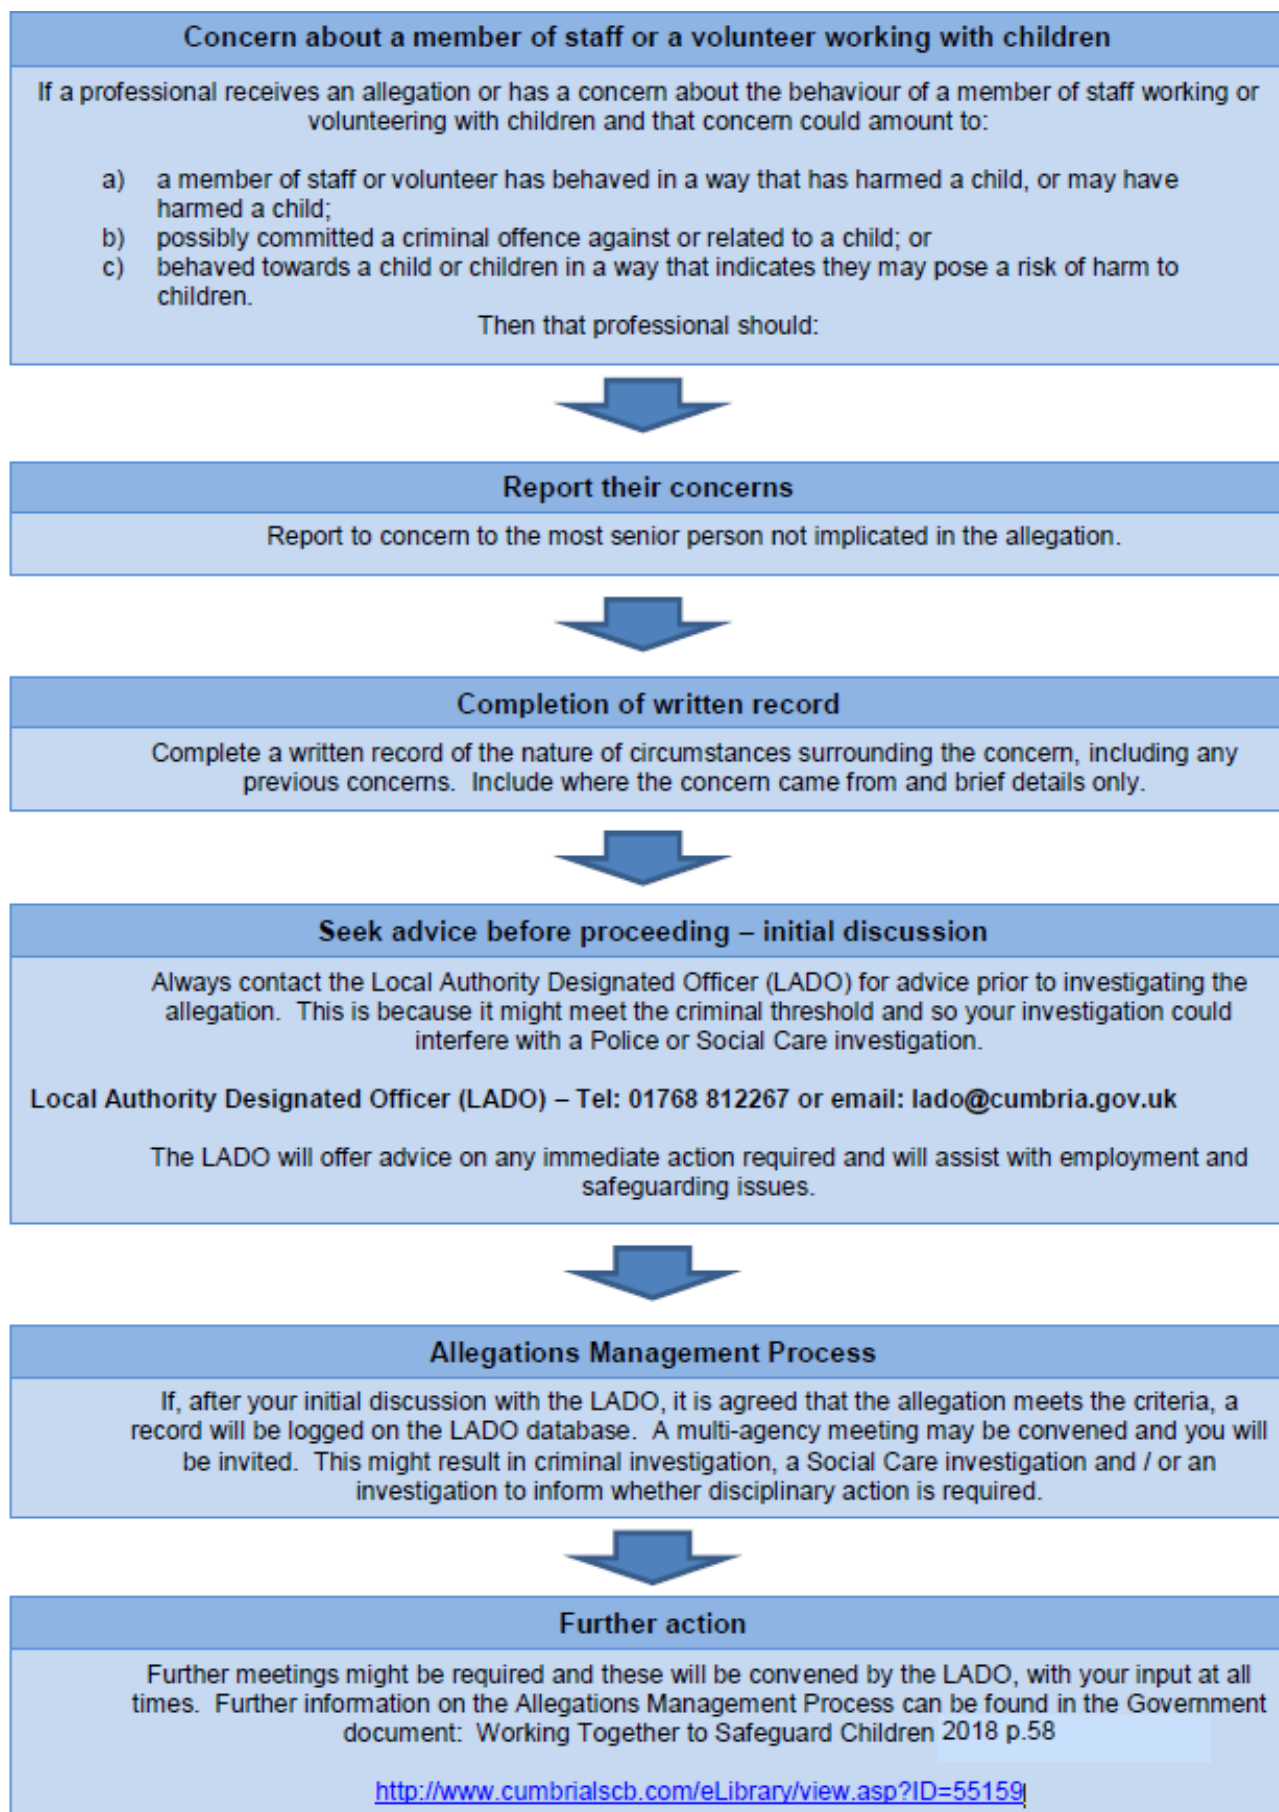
**Concern about a member of staff or a volunteer working with children**

If a professional receives an allegation or has a concern about the behaviour of a member of staff working or volunteering with children and that concern could amount to:

a) a member of staff or volunteer has behaved in a way that has harmed a child, or may have harmed a child;
b) possibly committed a criminal offence against or related to a child; or
c) behaved towards a child or children in a way that indicates they may pose a risk of harm to children.

Then that professional should:

**Report their concerns**

Report to concern to the most senior person not implicated in the allegation.

**Completion of written record**

Complete a written record of the nature of circumstances surrounding the concern, including any previous concerns. Include where the concern came from and brief details only.

**Seek advice before proceeding – initial discussion**

Always contact the Local Authority Designated Officer (LADO) for advice prior to investigating the allegation. This is because it might meet the criminal threshold and so your investigation could interfere with a Police or Social Care investigation.

**Local Authority Designated Officer (LADO) – Tel: 01768 812267 or email: lado@cumbria.gov.uk**

The LADO will offer advice on any immediate action required and will assist with employment and safeguarding issues.

**Allegations Management Process**

If, after your initial discussion with the LADO, it is agreed that the allegation meets the criteria, a record will be logged on the LADO database. A multi-agency meeting may be convened and you will be invited. This might result in criminal investigation, a Social Care investigation and / or an investigation to inform whether disciplinary action is required.

**Further action**

Further meetings might be required and these will be convened by the LADO, with your input at all times. Further information on the Allegations Management Process can be found in the Government document: Working Together to Safeguard Children 2018 p.58

http://www.cumbrialscb.com/eLibrary/view.asp?ID=55159